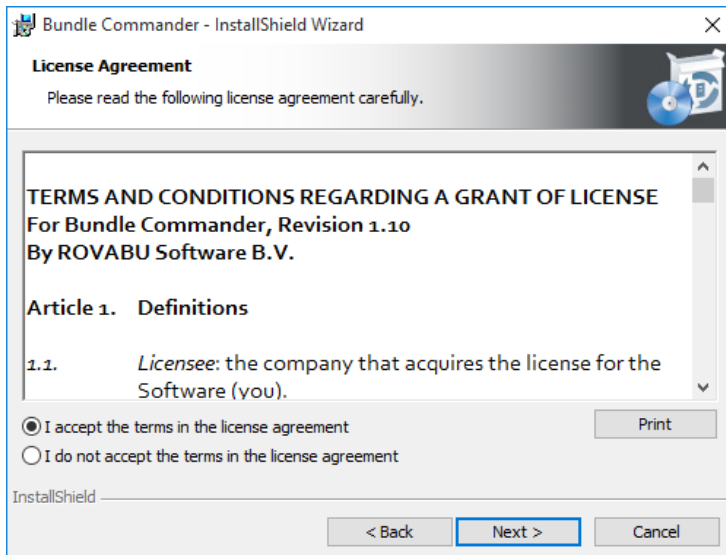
Bundle Commander - InstallShield Wizard

License Agreement

Please read the following license agreement carefully.

TERMS AND CONDITIONS REGARDING A GRANT OF LICENSE
For Bundle Commander, Revision 1.10
By ROVABU Software B.V.

Article 1. Definitions

1.1. *Licensee*: the company that acquires the license for the Software (you).

I accept the terms in the license agreement

I do not accept the terms in the license agreement

Print

InstallShield

< Back

Next >

Cancel